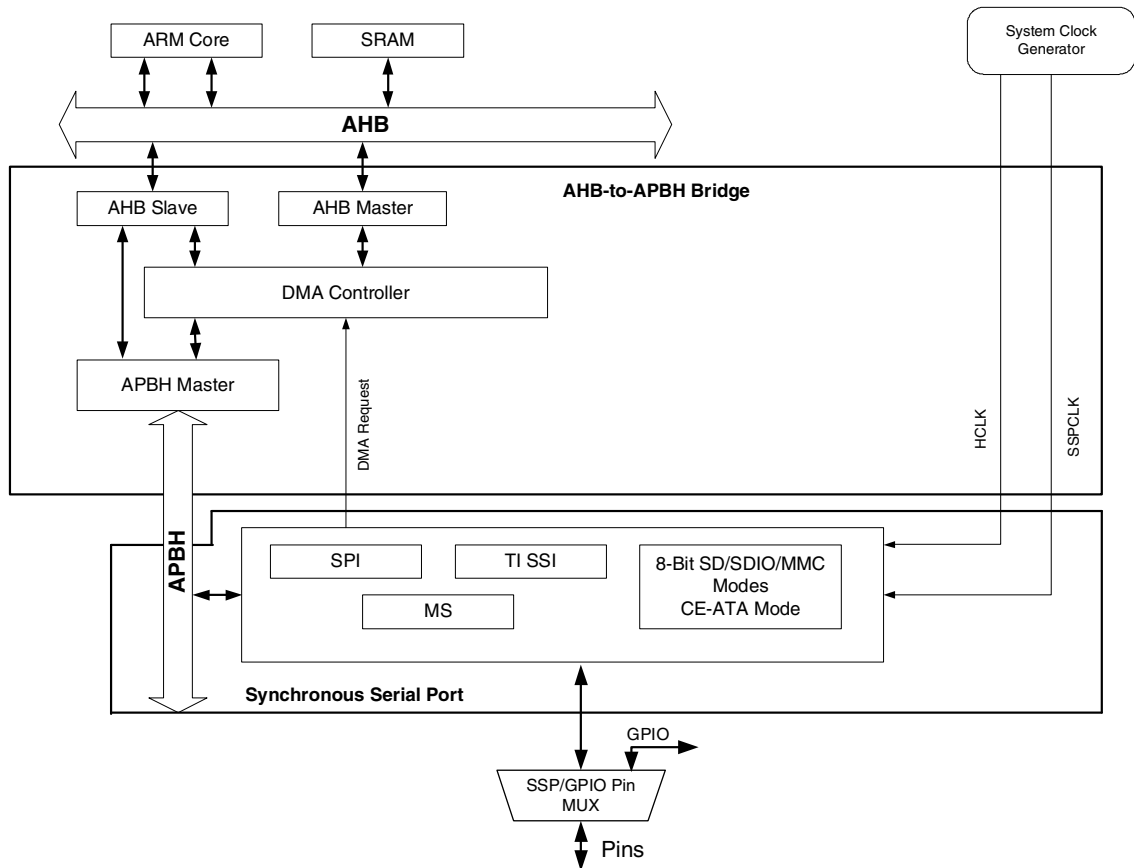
ARM Core

SRAM

System Clock Generator

AHB

AHB-to-APBH Bridge

AHB Slave

AHB Master

DMA Controller

APBH Master

DMA Request

HCLK

SSPCLK

APBH

SPI

TI SSI

MS

8-Bit SD/SDIO/MMC Modes CE-ATA Mode

Synchronous Serial Port

GPIO

SSP/GPIO Pin MUX

Pins